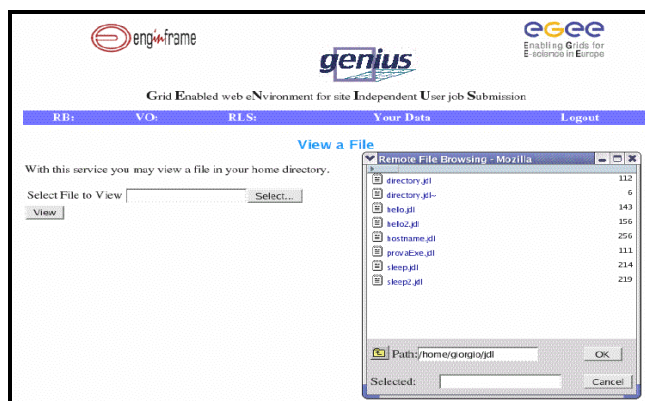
enginframe

egee
Enabling Grids for E-science in Europe

genius

Grid Enabled web eNvironment for site Independent User job Submission

RB: VO: RLS: Your Data Logout

View a File

With this service you may view a file in your home directory.

Select File to View Select...

View

Remote File Browsing - Mozilla

| | |
|---|---|
| directory.jdl | 112 |
| directory.jdl~ | 6 |
| hello.jdl | 143 |
| hello2.jdl | 156 |
| hostname.jdl | 256 |
| provaExe.jdl | 111 |
| sleep.jdl | 214 |
| sleep2.jdl | 219 |

Path: /home/giorgio/jdl OK

Selected: Cancel